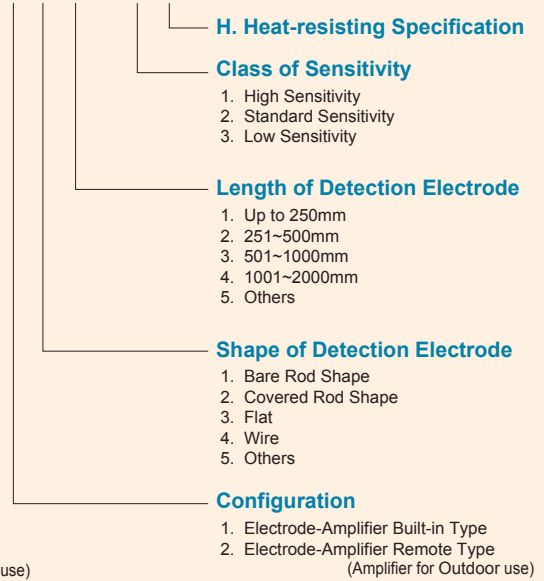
H. Heat-resisting Specification

Class of Sensitivity

1. High Sensitivity
2. Standard Sensitivity
3. Low Sensitivity

Length of Detection Electrode

1. Up to 250mm
2. 251~500mm
3. 501~1000mm
4. 1001~2000mm
5. Others

Shape of Detection Electrode

1. Bare Rod Shape
2. Covered Rod Shape
3. Flat
4. Wire
5. Others

Configuration

1. Electrode-Amplifier Built-in Type
2. Electrode-Amplifier Remote Type

use)

(Amplifier for Outdoor use)